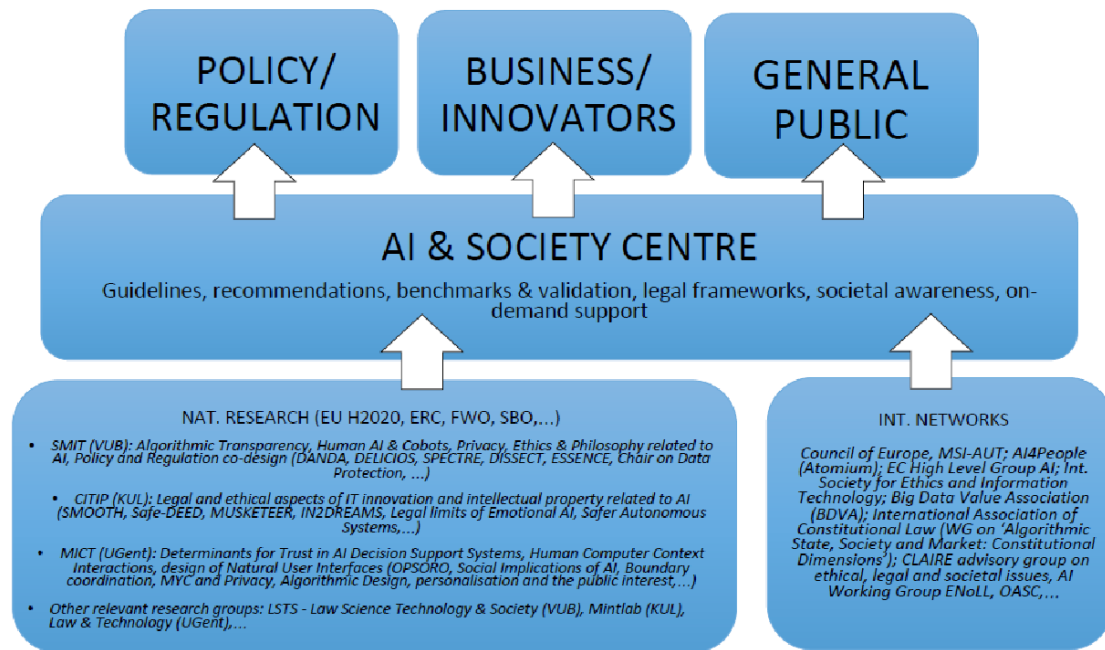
POLICY/ REGULATION

BUSINESS/ INNOVATORS

GENERAL PUBLIC

AI & SOCIETY CENTRE

Guidelines, recommendations, benchmarks & validation, legal frameworks, societal awareness, on-demand support

NAT. RESEARCH (EU H2020, ERC, FWO, SBO,...)

- SMIT (VUB): Algorithmic Transparency, Human AI & Cobots, Privacy, Ethics & Philosophy related to AI, Policy and Regulation co-design (DANDA, DELICIOS, SPECTRE, DISSECT, ESSENCE, Chair on Data Protection, ...)
- CITIP (KUL): Legal and ethical aspects of IT innovation and intellectual property related to AI (SMOOTH, Safe-DEED, MUSKETEER, IN2DREAMS, Legal limits of Emotional AI, Safer Autonomous Systems,...)
- MICT (UGent): Determinants for Trust in AI Decision Support Systems, Human Computer Context Interactions, design of Natural User Interfaces (OPSORO, Social implications of AI, Boundary coordination, MYC and Privacy, Algorithmic Design, personalisation and the public interest,...)
- Other relevant research groups: LSTS - Law Science Technology & Society (VUB), Mintlab (KUL), Law & Technology (UGent),...

INT. NETWORKS

Council of Europe, MSI-AUT; AI4People (Atomium); EC High Level Group AI; Int. Society for Ethics and Information Technology; Big Data Value Association (BDVA); International Association of Constitutional Law (WG on 'Algorithmic State, Society and Market: Constitutional Dimensions'); CLAIRE advisory group on ethical, legal and societal issues, AI Working Group ENoLL, OASC,...